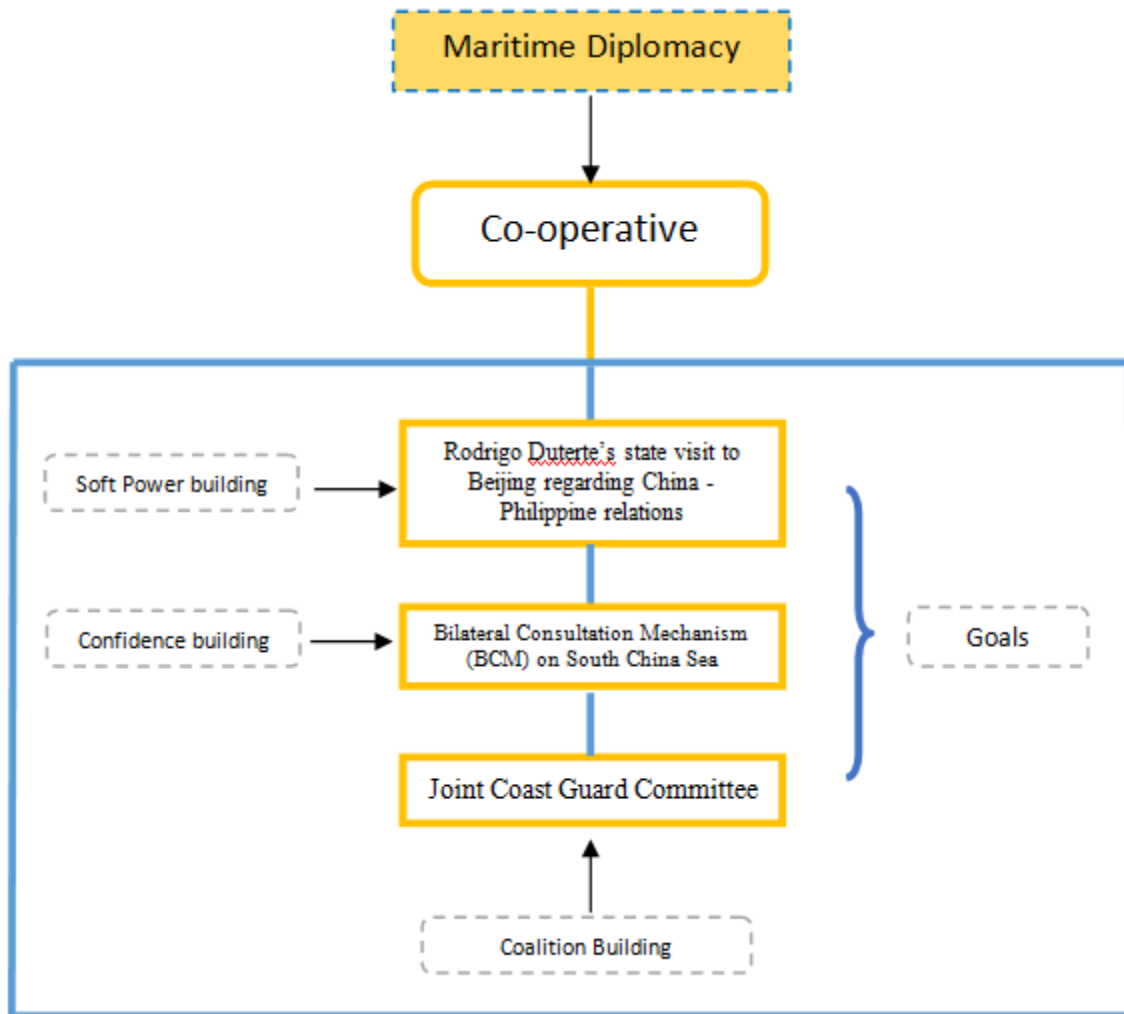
Maritime Diplomacy

Co-operative

Soft Power building

Rodrigo Duterte's state visit to Beijing regarding China - Philippine relations

Confidence building

Bilateral Consultation Mechanism (BCM) on South China Sea

Goals

Joint Coast Guard Committee

Coalition Building